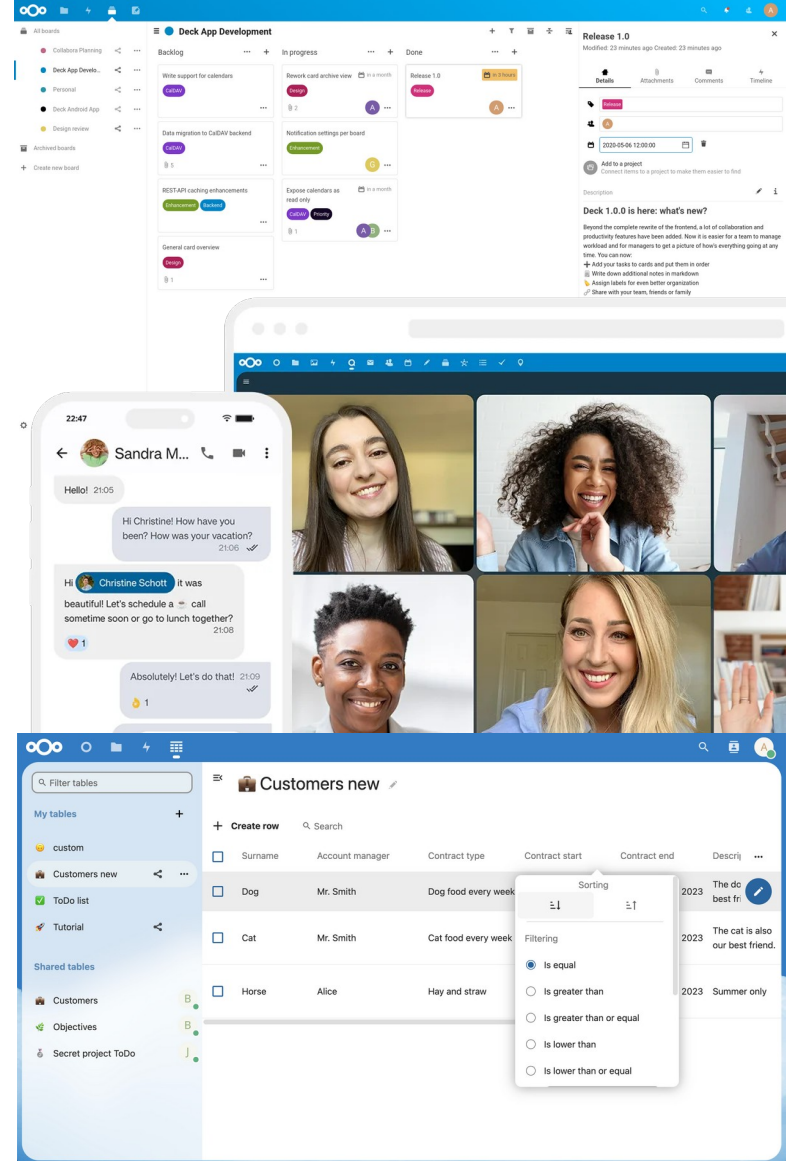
All boards
Collabora Planning
Deck App Develo...
Personal
Deck Android App
Design review
Archived boards
Create new board

Deck App Development

Backlog
Write support for calendars
CalDAV
Data migration to CalDAV backend
CalDAV
5
REST-API caching enhancements
Enhancement Backend
General card overview
Design
1

In progress
Rework card archive view
In a month
Design
2
Notification settings per board
Enhancement
Expose calendars as read only
In a month
CalDAV Priority
1

Done
Release 1.0
In 3 hours
Release

Release 1.0
Modified: 23 minutes ago Created: 23 minutes ago
Details Attachments Comments Timeline
Release
2020-05-06 12:00:00
Add to a project
Connect items to a project to make them easier to find
Description
Deck 1.0.0 is here: what's new?
Beyond the complete rewrite of the frontend, a lot of collaboration and productivity features have been added. Now it is easier for a team to manage workload and for managers to get a picture of how's everything going at any time. You can now:
Add your tasks to cards and put them in order
Write down additional notes in markdown
Assign labels for even better organization
Share with your team, friends or family

22:47
Sandra M...
Hello! 21:05
Hi Christine! How have you been? How was your vacation? 21:06
Hi Christine Schott it was beautiful! Let's schedule a call sometime soon or go to lunch together? 21:08
1
Absolutely! Let's do that! 21:09
1

Filter tables
My tables
custom
Customers new
ToDo list
Tutorial
Shared tables
Customers
Objectives
Secret project ToDo

Customers new
Create row
Search

| Surname | Account manager | Contract type | Contract start | Contract end | Descri |
|---|---|---|---|---|---|
| Dog | Mr. Smith | Dog food every week | | 2023 | The do best fri |
| Cat | Mr. Smith | Cat food every week | | 2023 | The cat is also our best friend. |
| Horse | Alice | Hay and straw | | 2023 | Summer only |

Sorting
Filtering
Is equal
Is greater than
Is greater than or equal
Is lower than
Is lower than or equal